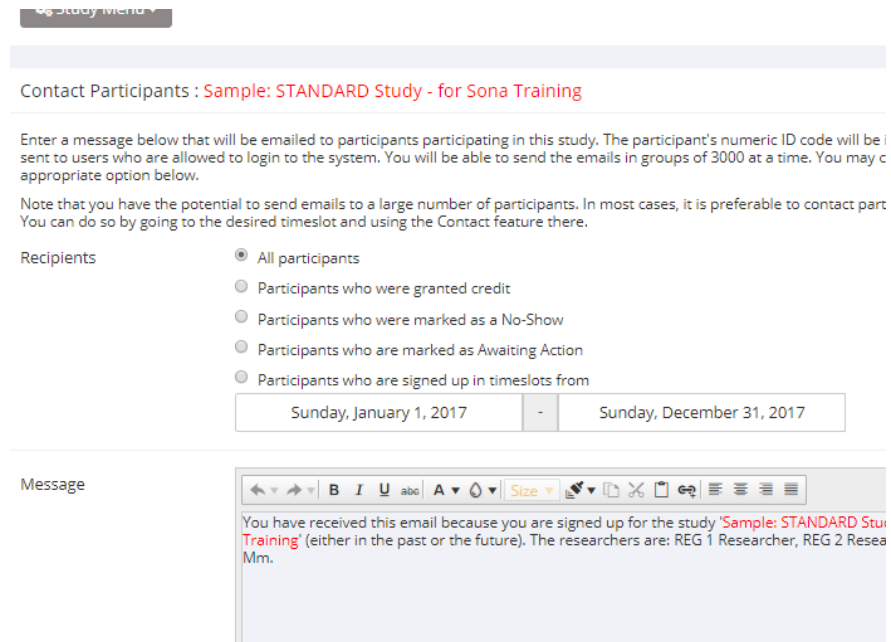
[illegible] Study Menu

Contact Participants : Sample: STANDARD Study - for Sona Training

Enter a message below that will be emailed to participants participating in this study. The participant's numeric ID code will be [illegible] sent to users who are allowed to login to the system. You will be able to send the emails in groups of 3000 at a time. You may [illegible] appropriate option below.

Note that you have the potential to send emails to a large number of participants. In most cases, it is preferable to contact part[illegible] You can do so by going to the desired timeslot and using the Contact feature there.

Recipients

All participants

Participants who were granted credit

Participants who were marked as a No-Show

Participants who are marked as Awaiting Action

Participants who are signed up in timeslots from

| Sunday, January 1, 2017 | - | Sunday, December 31, 2017 |
|---|---|---|

Message

B I U abc A Size

You have received this email because you are signed up for the study 'Sample: STANDARD Stu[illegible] Training' (either in the past or the future). The researchers are: REG 1 Researcher, REG 2 Resea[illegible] Mm.